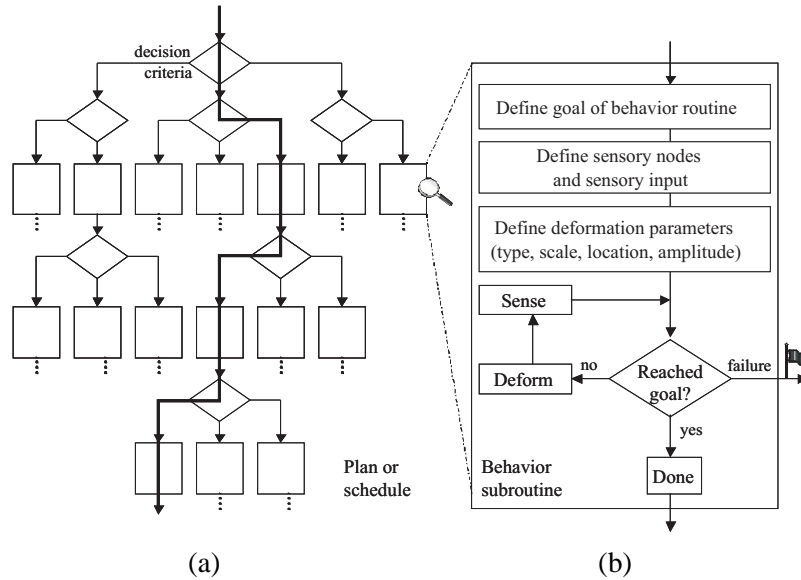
decision criteria

Plan or schedule

(a)

Define goal of behavior routine

Define sensory nodes and sensory input

Define deformation parameters (type, scale, location, amplitude)

Sense

Deform

no

Reached goal?

failure

yes

Done

Behavior subroutine

(b)